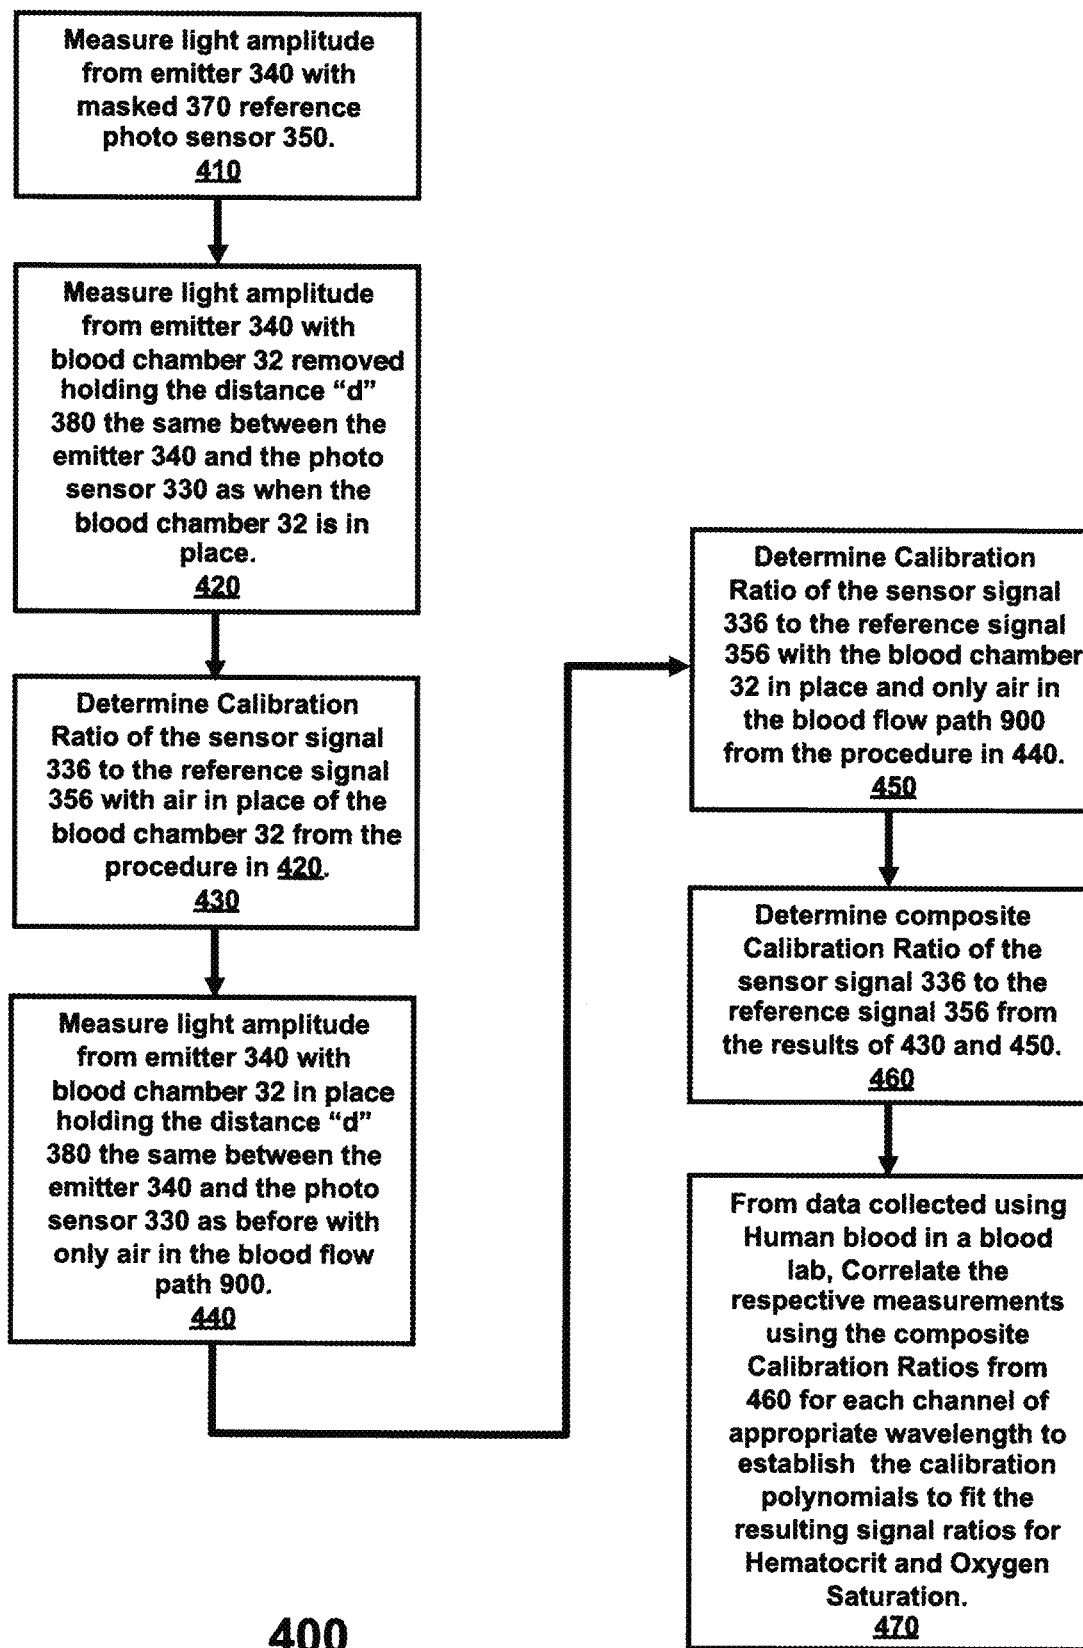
Measure light amplitude from emitter 340 with masked 370 reference photo sensor 350.
410

Measure light amplitude from emitter 340 with blood chamber 32 removed holding the distance "d" 380 the same between the emitter 340 and the photo sensor 330 as when the blood chamber 32 is in place.
420

Determine Calibration Ratio of the sensor signal 336 to the reference signal 356 with air in place of the blood chamber 32 from the procedure in 420.
430

Measure light amplitude from emitter 340 with blood chamber 32 in place holding the distance "d" 380 the same between the emitter 340 and the photo sensor 330 as before with only air in the blood flow path 900.
440

Determine Calibration Ratio of the sensor signal 336 to the reference signal 356 with the blood chamber 32 in place and only air in the blood flow path 900 from the procedure in 440.
450

Determine composite Calibration Ratio of the sensor signal 336 to the reference signal 356 from the results of 430 and 450.
460

From data collected using Human blood in a blood lab, Correlate the respective measurements using the composite Calibration Ratios from 460 for each channel of appropriate wavelength to establish the calibration polynomials to fit the resulting signal ratios for Hematocrit and Oxygen Saturation.
470

400